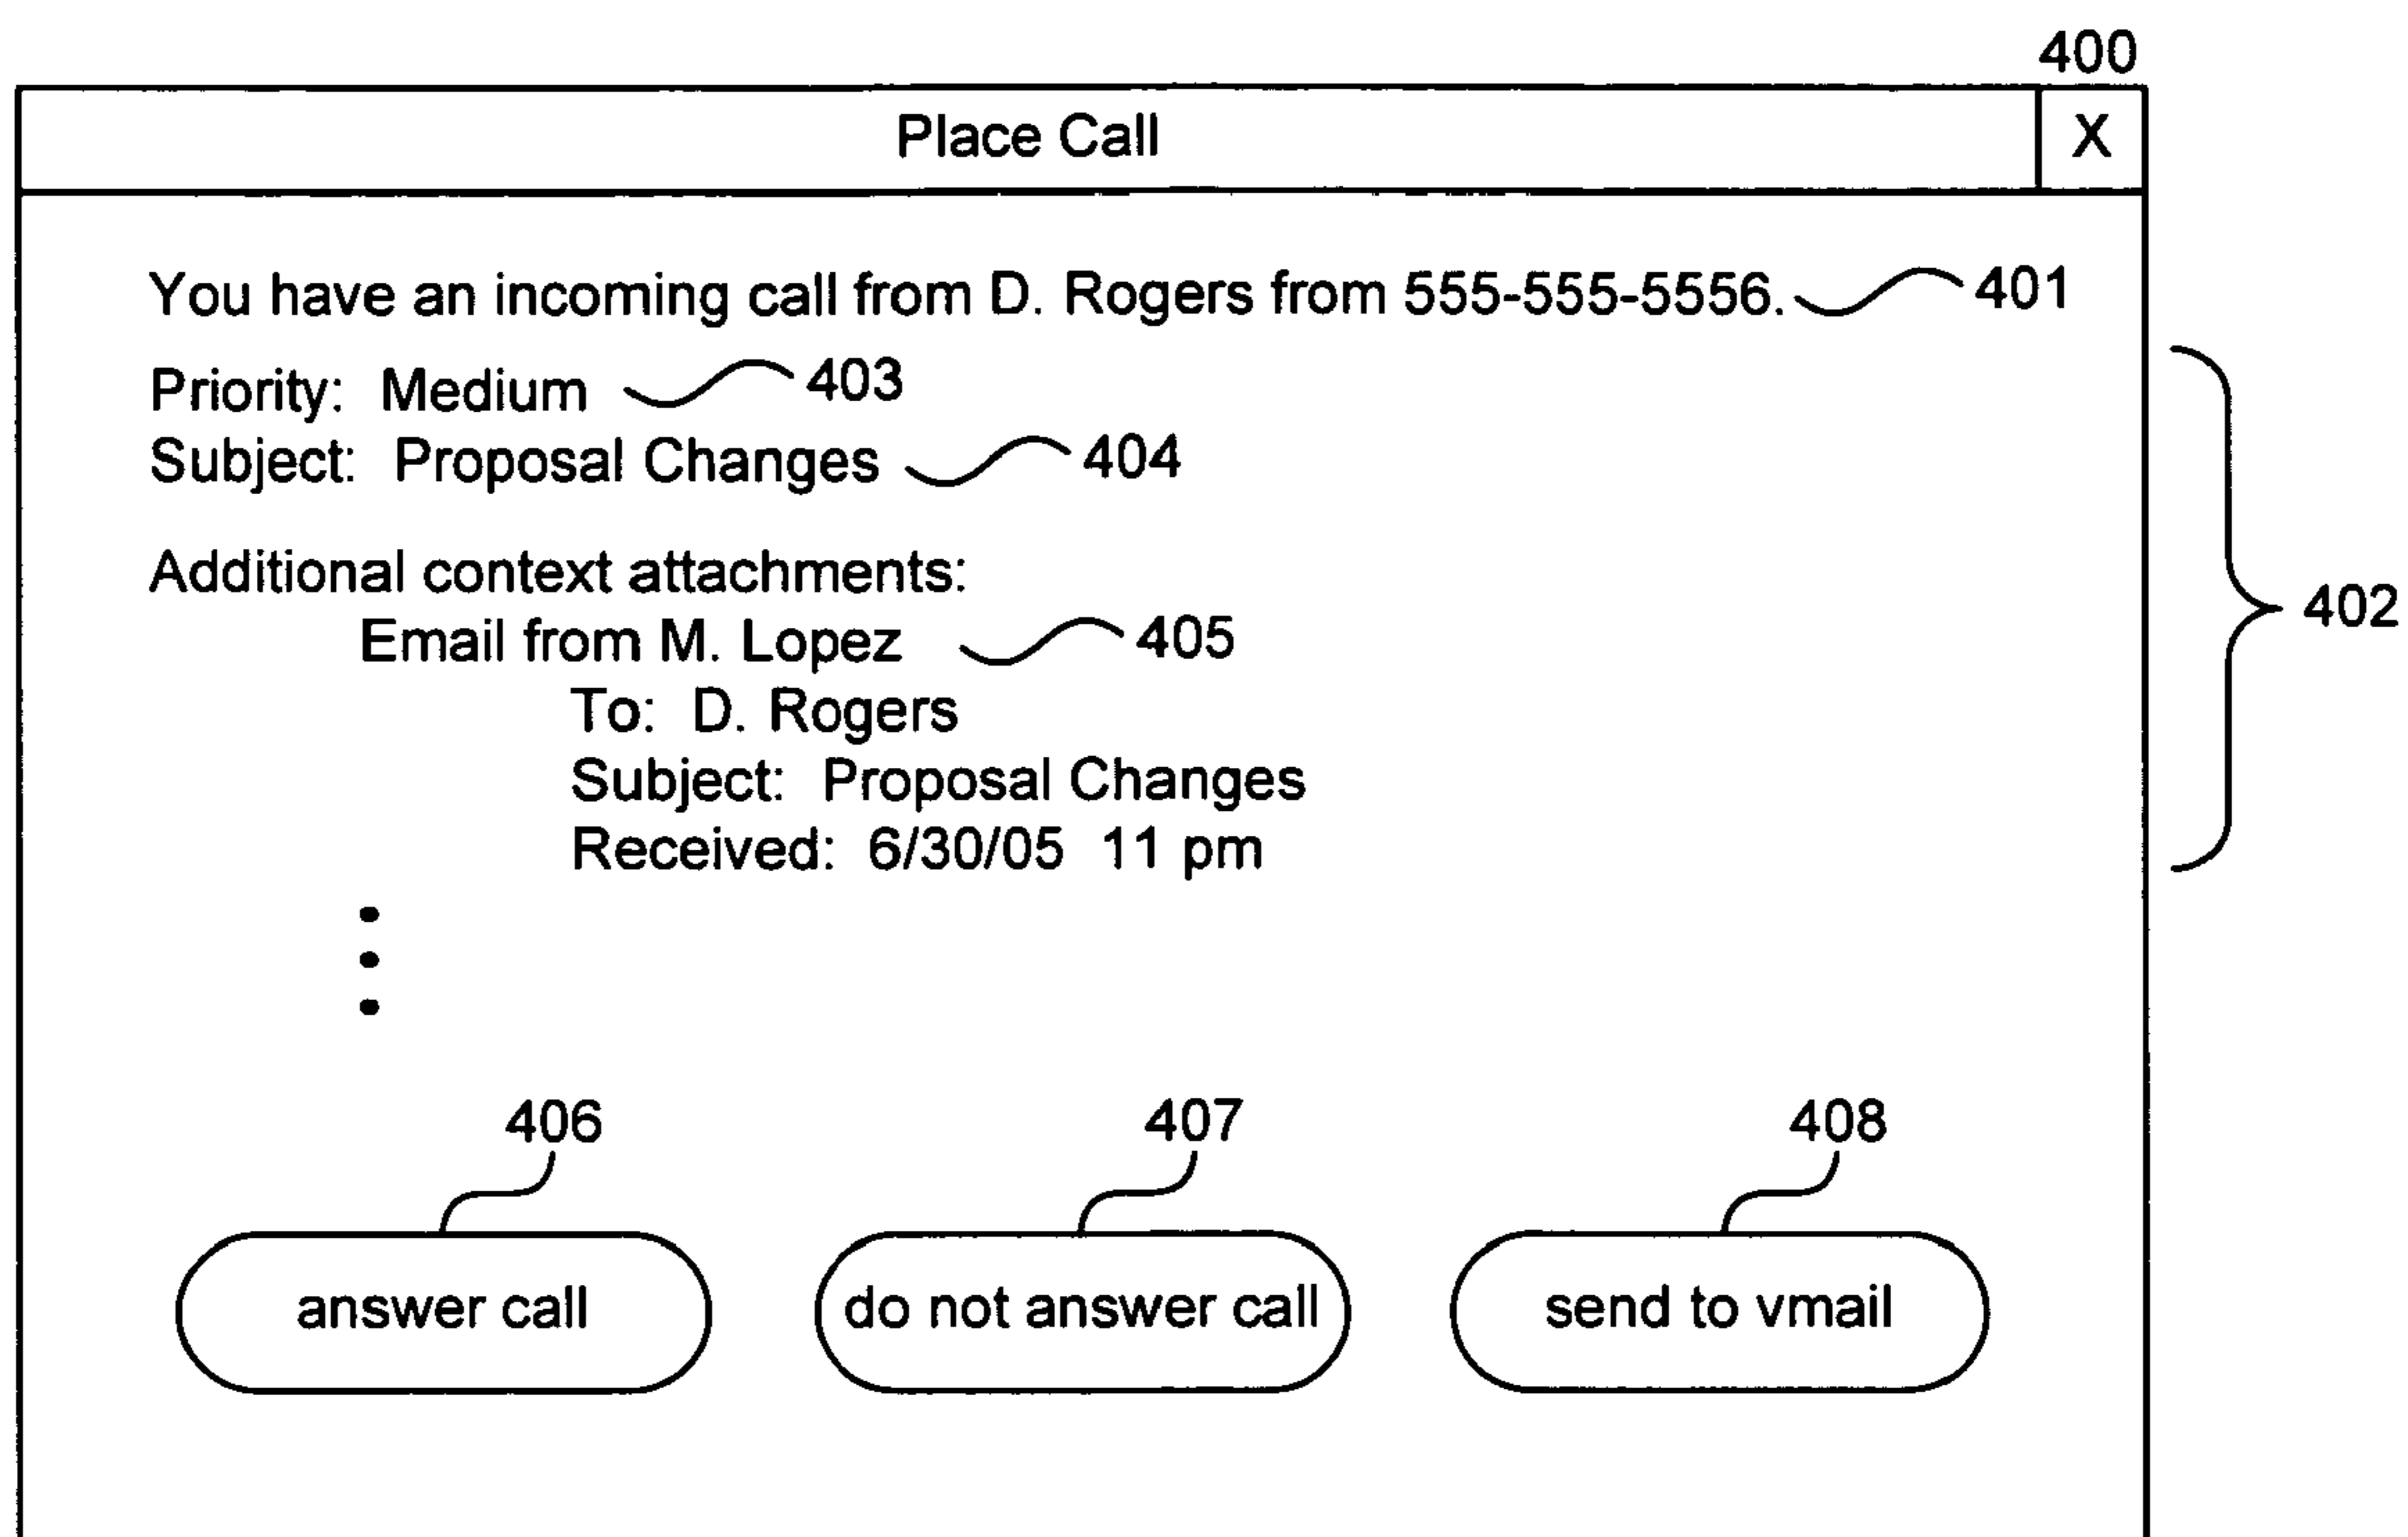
400

Place Call

X

You have an incoming call from D. Rogers from 555-555-5556. 401

Priority: Medium 403
Subject: Proposal Changes 404

402

Additional context attachments:
Email from M. Lopez 405
To: D. Rogers
Subject: Proposal Changes
Received: 6/30/05 11 pm

406
407
408

answer call

do not answer call

send to vmail